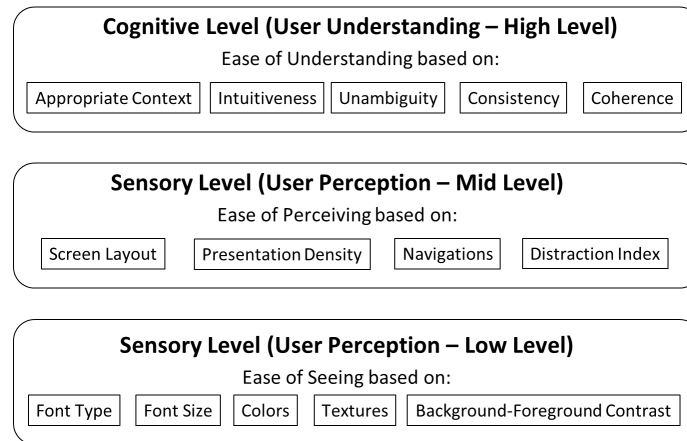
Cognitive Level (User Understanding – High Level)

Ease of Understanding based on:

Appropriate Context | Intuitiveness | Unambiguity | Consistency | Coherence

Sensory Level (User Perception – Mid Level)

Ease of Perceiving based on:

Screen Layout | Presentation Density | Navigations | Distraction Index

Sensory Level (User Perception – Low Level)

Ease of Seeing based on:

Font Type | Font Size | Colors | Textures | Background-Foreground Contrast